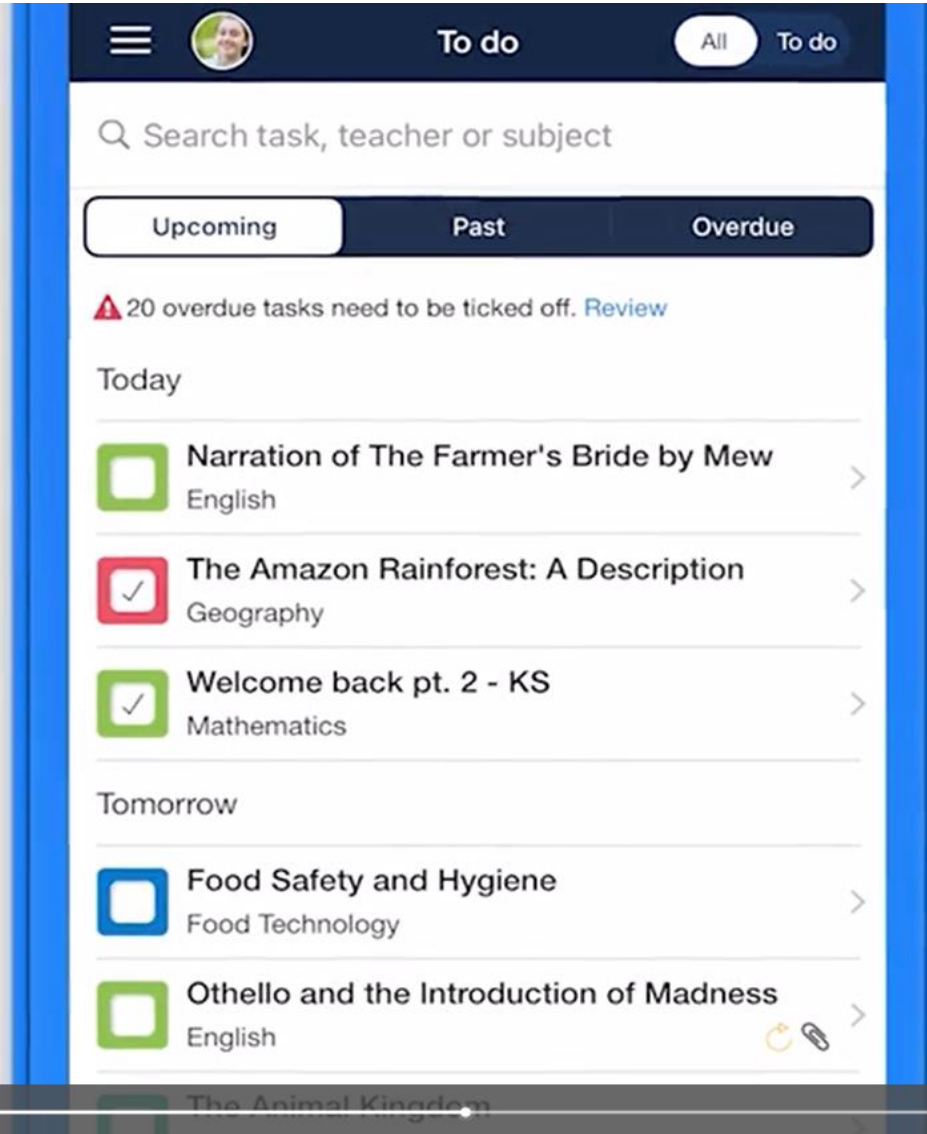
To do

All To do

Search task, teacher or subject

Upcoming Past Overdue

20 overdue tasks need to be ticked off. Review

Today

Narration of The Farmer's Bride by Mew
English

The Amazon Rainforest: A Description
Geography

Welcome back pt. 2 - KS
Mathematics

Tomorrow

Food Safety and Hygiene
Food Technology

Othello and the Introduction of Madness
English

The Animal Kingdom